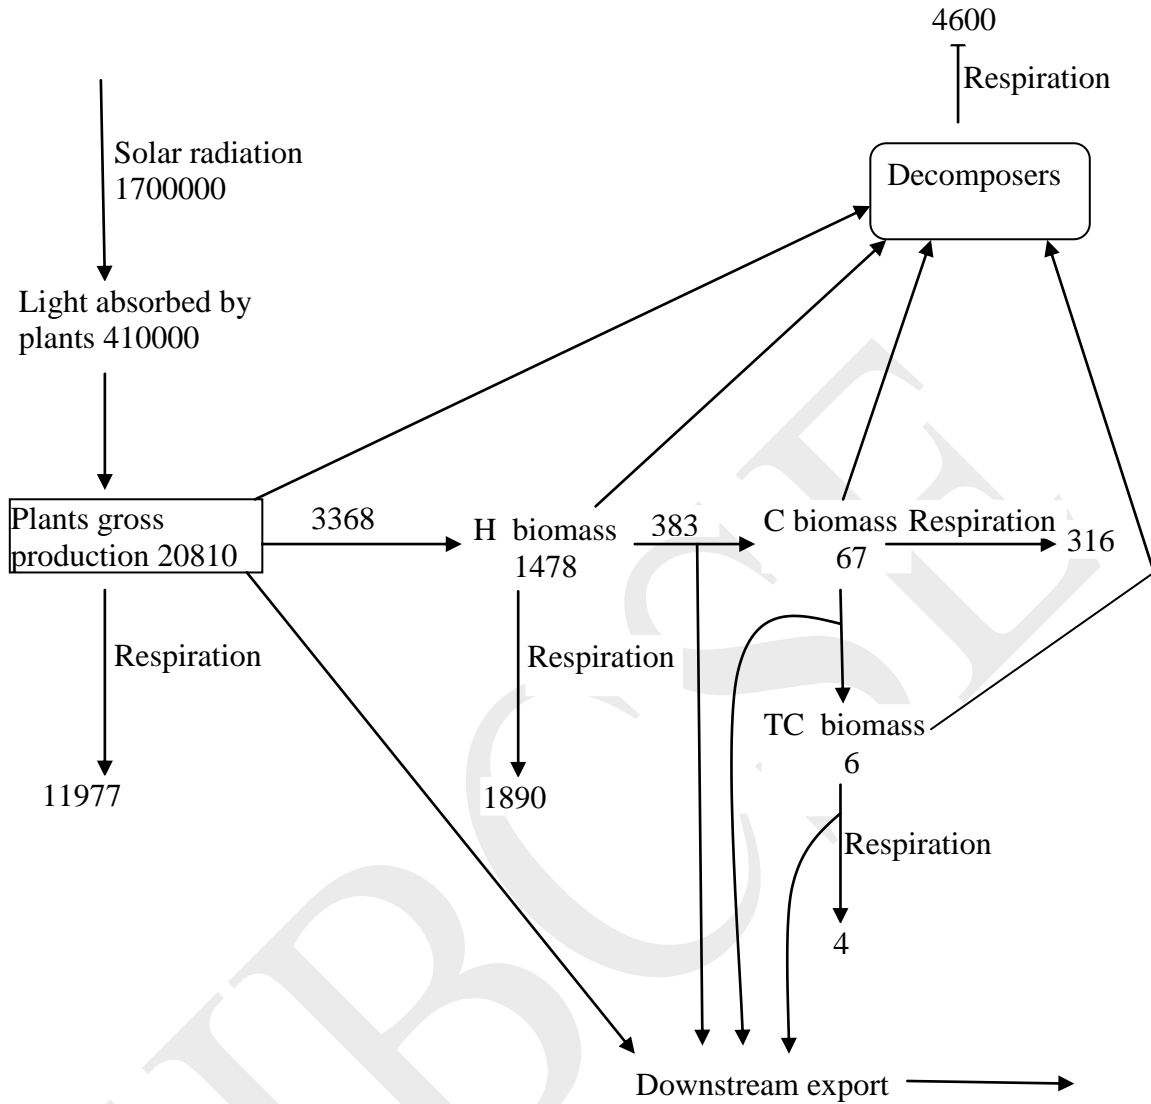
4600

Respiration

Solar radiation 1700000

Decomposers

Light absorbed by plants 410000

Plants gross production 20810

3368

H biomass 1478

383

C biomass 67

Respiration

316

Respiration

Respiration

TC biomass 6

11977

1890

Respiration

4

Downstream export